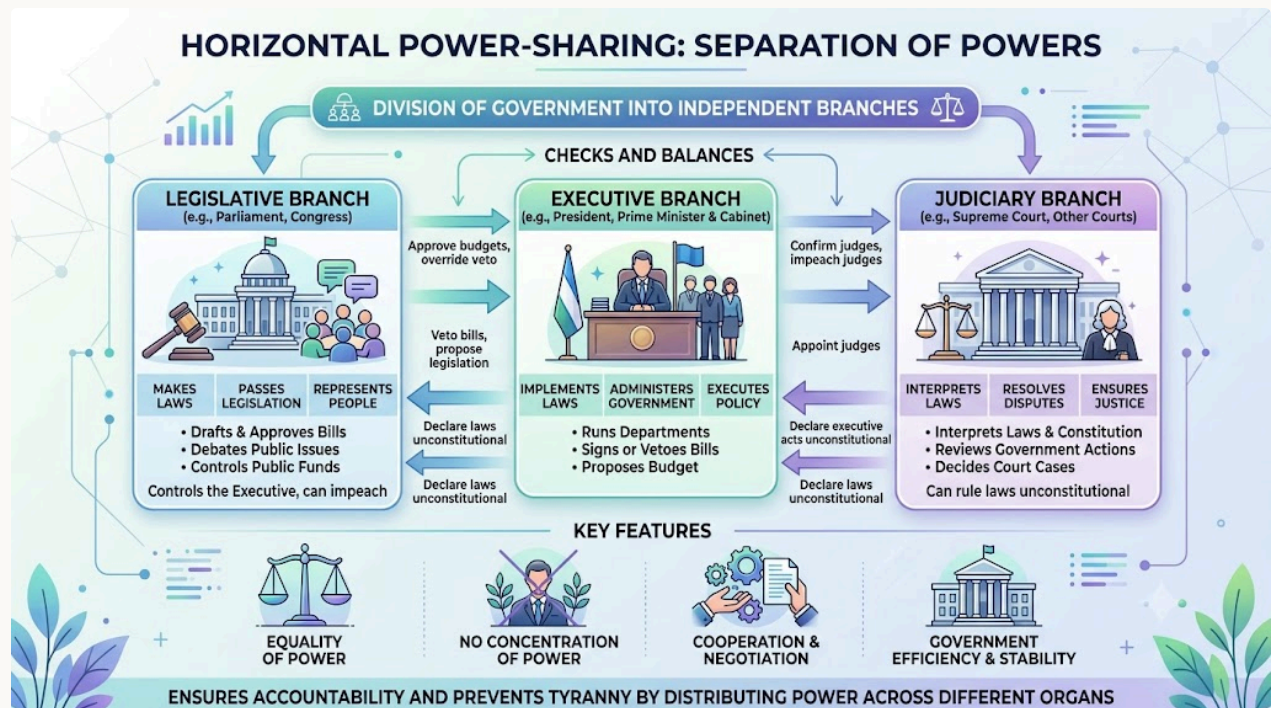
HORIZONTAL POWER-SHARING: SEPARATION OF POWERS

DIVISION OF GOVERNMENT INTO INDEPENDENT BRANCHES

CHECKS AND BALANCES

LEGISLATIVE BRANCH
(e.g., Parliament, Congress)

MAKES LAWS
PASSES LEGISLATION
REPRESENTS PEOPLE

• Drafts & Approves Bills
• Debates Public Issues
• Controls Public Funds
Controls the Executive, can impeach

Approve budgets, override veto

Veto bills, propose legislation

Declare laws unconstitutional

Declare laws unconstitutional

EXECUTIVE BRANCH
(e.g., President, Prime Minister & Cabinet)

IMPLEMENTS LAWS
ADMINISTERS GOVERNMENT
EXECUTES POLICY

• Runs Departments
• Signs or Vetoes Bills
• Proposes Budget

Confirm judges, impeach judges

Appoint judges

Declare executive acts unconstitutional

Declare laws unconstitutional

JUDICIARY BRANCH
(e.g., Supreme Court, Other Courts)

INTERPRETS LAWS
RESOLVES DISPUTES
ENSURES JUSTICE

• Interprets Laws & Constitution
• Reviews Government Actions
• Decides Court Cases
Can rule laws unconstitutional

KEY FEATURES

EQUALITY OF POWER
NO CONCENTRATION OF POWER
COOPERATION & NEGOTIATION
GOVERNMENT EFFICIENCY & STABILITY

ENSURES ACCOUNTABILITY AND PREVENTS TYRANNY BY DISTRIBUTING POWER ACROSS DIFFERENT ORGANS